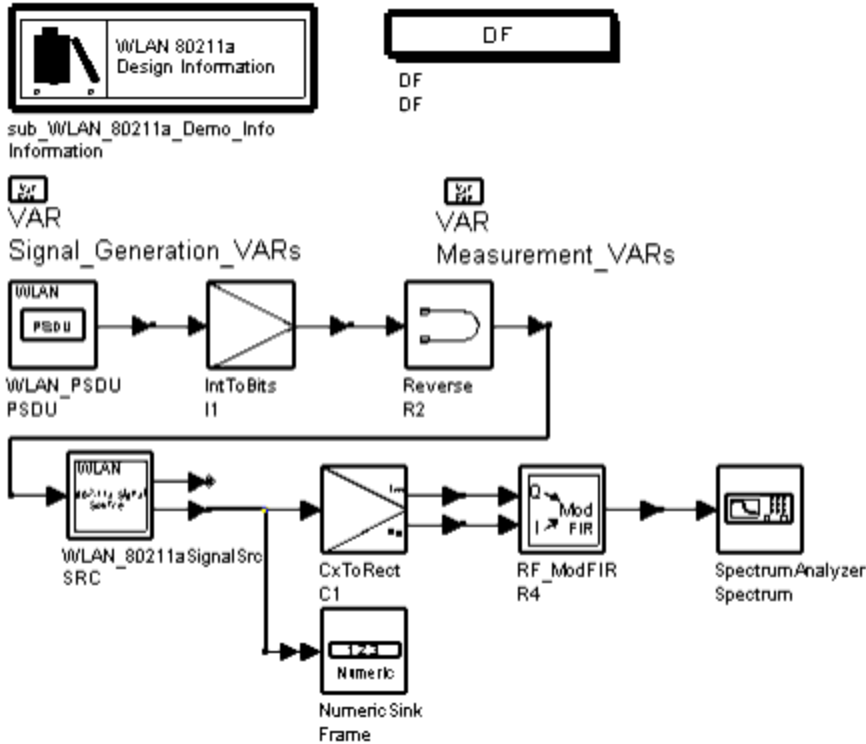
WLAN 80211a Design Information

sub_WLAN_80211a_Demo_Info
Information

DF

DF
DF

VAR
Signal_Generation_VARs

VAR
Measurement_VARs

WLAN
PSDU

WLAN_PSDU
PSDU

IntToBits
I1

Reverse
R2

WLAN
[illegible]

WLAN_80211aSignalSrc
SRC

CxToRect
C1

Q
Mod
I
FIR

RF_ModFIR
R4

SpectrumAnalyzer
Spectrum

1.2.3
Numeric

NumericSink
Frame